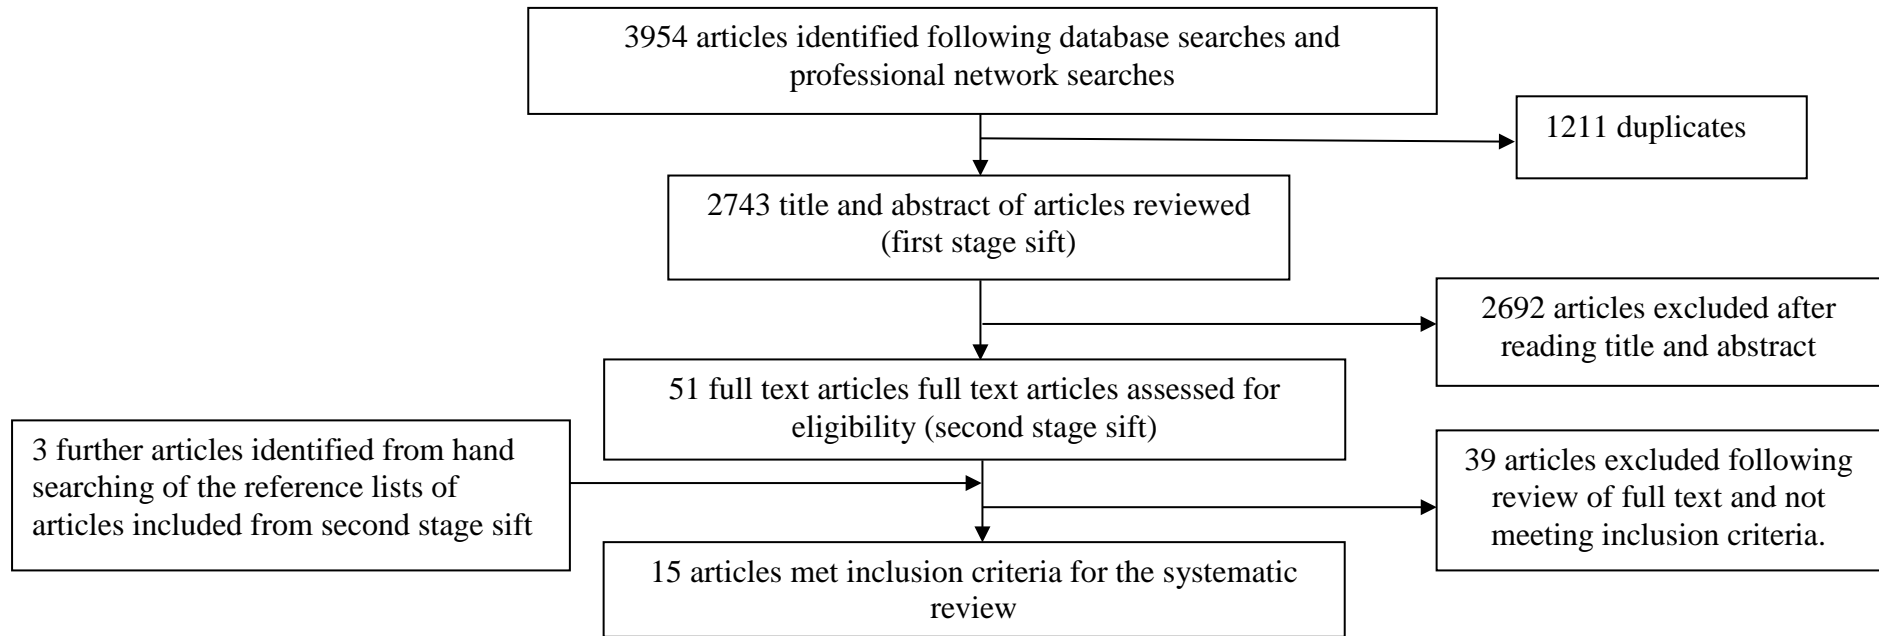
3954 articles identified following database searches and professional network searches

1211 duplicates

2743 title and abstract of articles reviewed (first stage sift)

2692 articles excluded after reading title and abstract

51 full text articles full text articles assessed for eligibility (second stage sift)

3 further articles identified from hand searching of the reference lists of articles included from second stage sift

39 articles excluded following review of full text and not meeting inclusion criteria.

15 articles met inclusion criteria for the systematic review